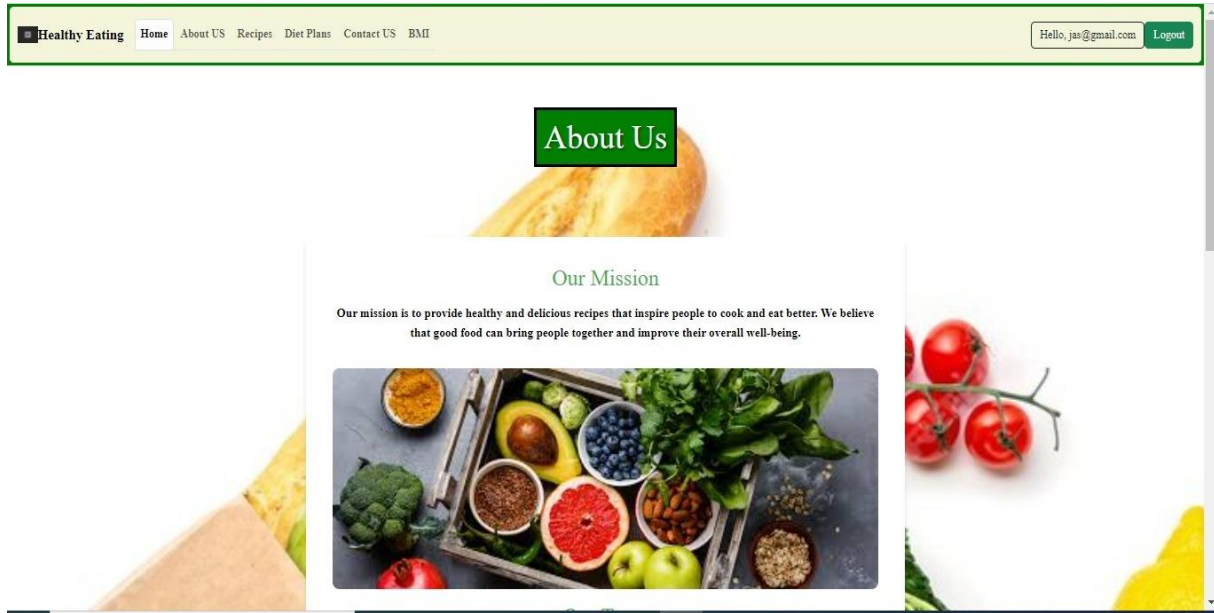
Healthy Eating Home About US Recipes Diet Plans Contact US BMI

Hello, jas@gmail.com Logout

About Us

Our Mission

Our mission is to provide healthy and delicious recipes that inspire people to cook and eat better. We believe that good food can bring people together and improve their overall well-being.

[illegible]